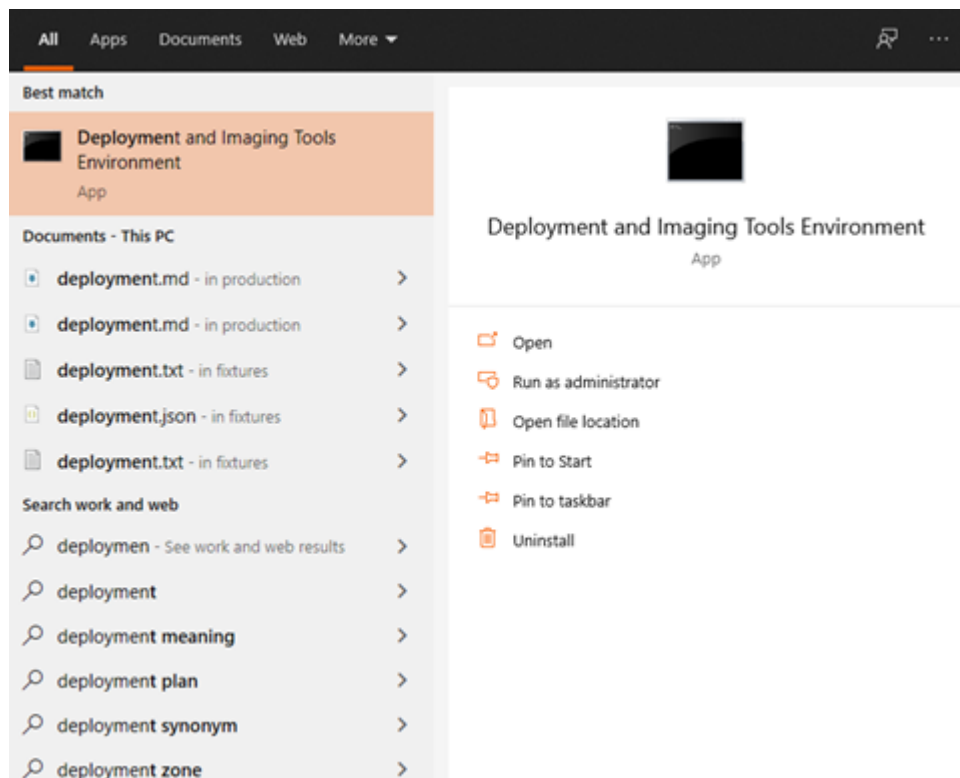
All Apps Documents Web More

Best match

Deployment and Imaging Tools Environment
App

Documents - This PC

deployment.md - in production

deployment.md - in production

deployment.txt - in fixtures

deployment.json - in fixtures

deployment.txt - in fixtures

Search work and web

deploymen - See work and web results

deployment

deployment meaning

deployment plan

deployment synonym

deployment zone

Deployment and Imaging Tools Environment
App

Open

Run as administrator

Open file location

Pin to Start

Pin to taskbar

Uninstall